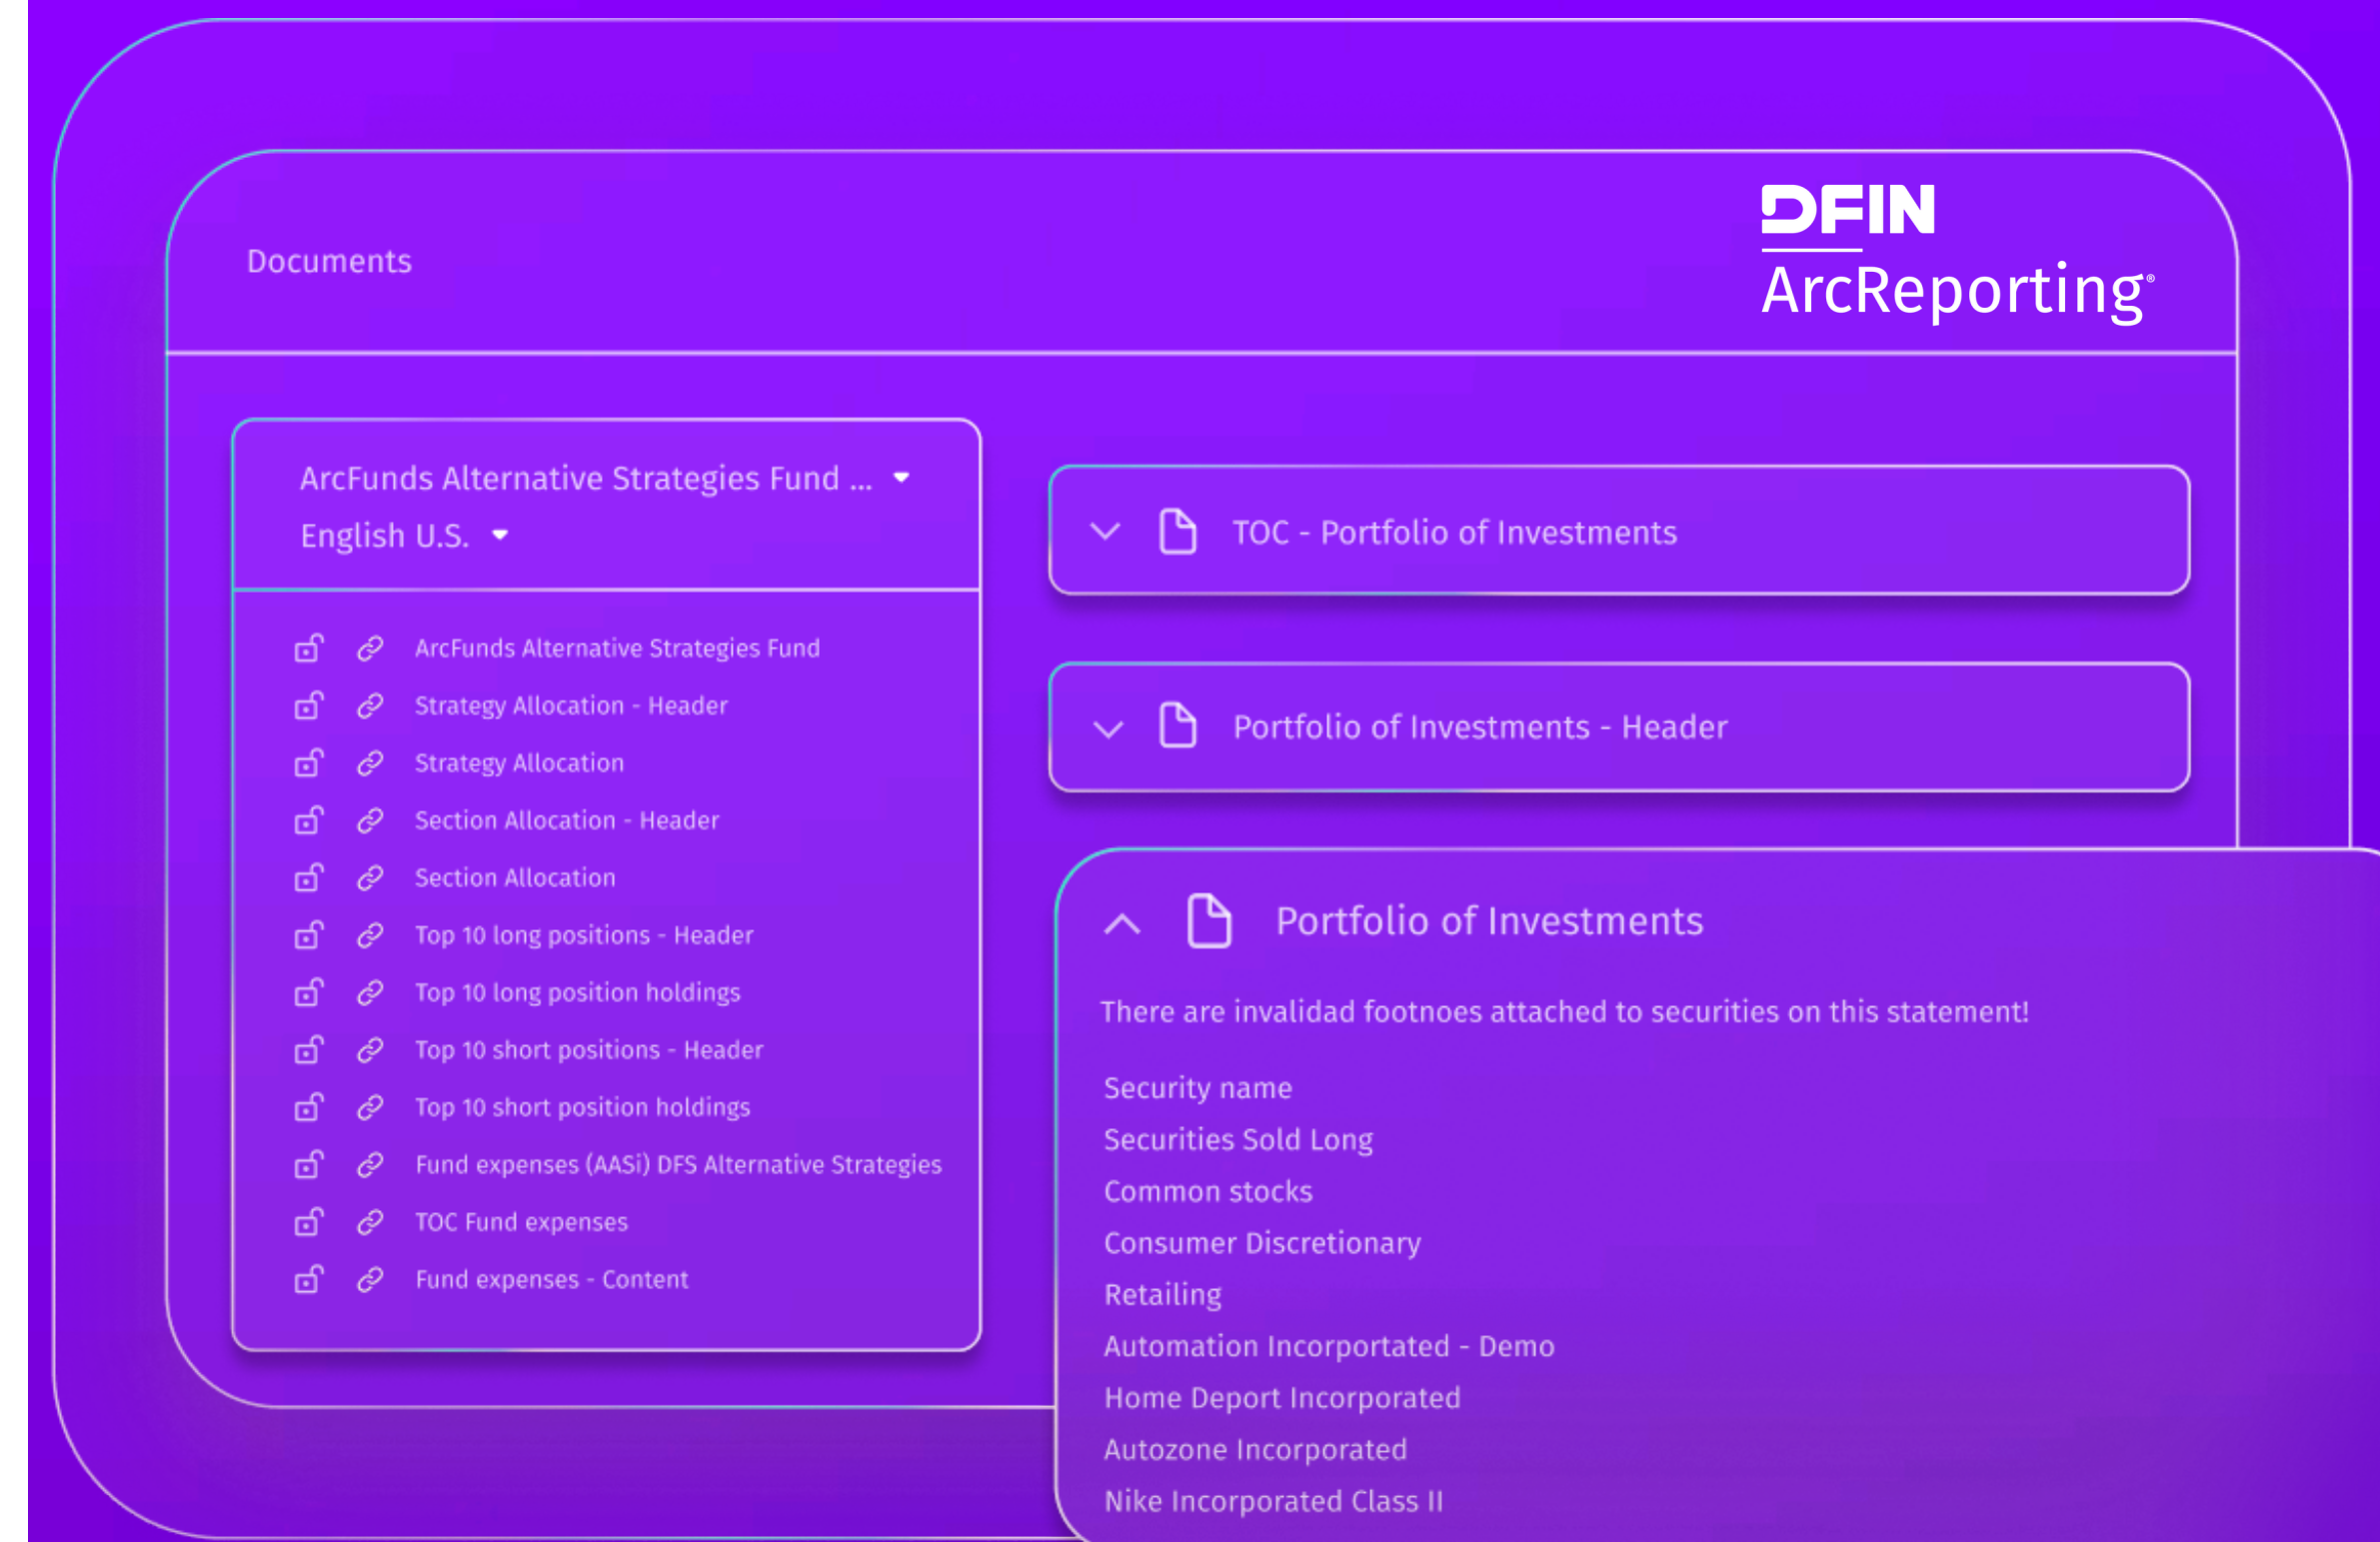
Documents

DFIN
ArcReporting®

ArcFunds Alternative Strategies Fund ...
English U.S.

ArcFunds Alternative Strategies Fund
Strategy Allocation - Header
Strategy Allocation
Section Allocation - Header
Section Allocation
Top 10 long positions - Header
Top 10 long position holdings
Top 10 short positions - Header
Top 10 short position holdings
Fund expenses (AASi) DFS Alternative Strategies
TOC Fund expenses
Fund expenses - Content

TOC - Portfolio of Investments

Portfolio of Investments - Header

Portfolio of Investments

There are invalidad footnoes attached to securities on this statement!

Security name
Securities Sold Long
Common stocks
Consumer Discretionary
Retailing
Automation Incorportated - Demo
Home Deport Incorporated
Autozone Incorporated
Nike Incorporated Class II